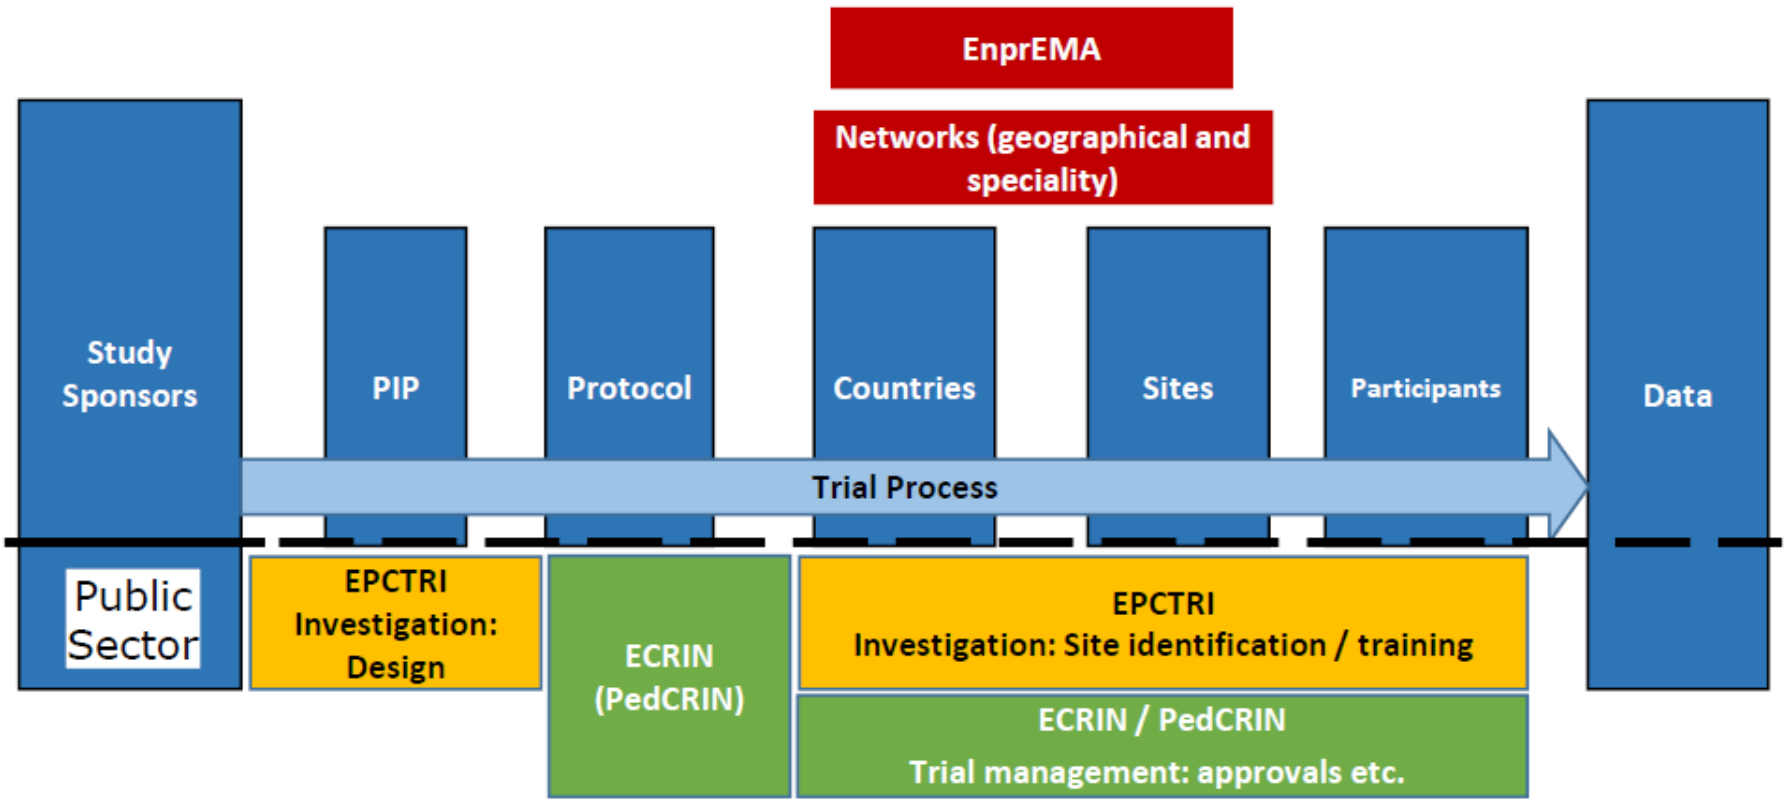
EnprEMA

Networks (geographical and speciality)

Study Sponsors

PIP

Protocol

Countries

Sites

Participants

Data

Trial Process

Public Sector

EPCTRI Investigation: Design

ECRIN (PedCRIN)

EPCTRI Investigation: Site identification / training

ECRIN / PedCRIN Trial management: approvals etc.